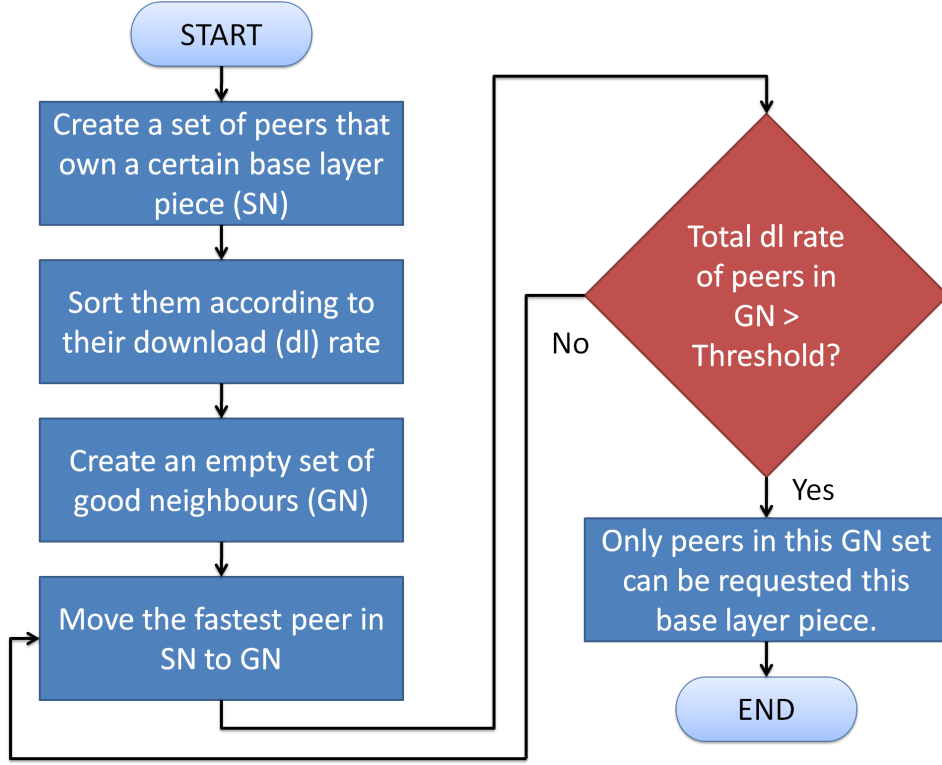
START

Create a set of peers that own a certain base layer piece (SN)

Sort them according to their download (dl) rate

Create an empty set of good neighbours (GN)

Move the fastest peer in SN to GN

Total dl rate of peers in GN > Threshold?

No

Yes

Only peers in this GN set can be requested this base layer piece.

END